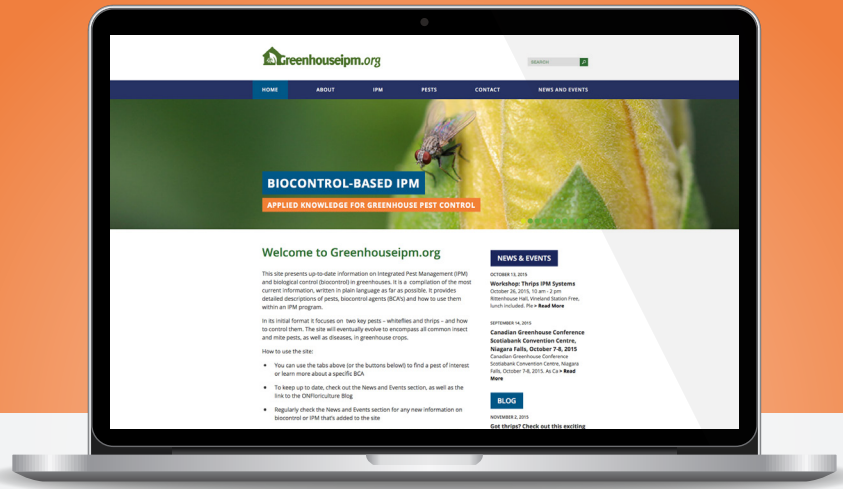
Greenhouseipm.org

SEARCH

HOME ABOUT IPM PESTS CONTACT NEWS AND EVENTS

BIOCONTROL-BASED IPM

APPLIED KNOWLEDGE FOR GREENHOUSE PEST CONTROL

Welcome to Greenhouseipm.org

This site presents up-to-date information on Integrated Pest Management (IPM) and biological control (biocontrol) in greenhouses. It is a compilation of the most current information, written in plain language as far as possible. It provides detailed descriptions of pests, biocontrol agents (BCA's) and how to use them within an IPM program.

In its initial format it focuses on two key pests – whiteflies and thrips – and how to control them. The site will eventually evolve to encompass all common insect and mite pests, as well as diseases, in greenhouse crops.

How to use the site:

You can use the tabs above (or the buttons below!) to find a pest of interest or learn more about a specific BCA

To keep up to date, check out the News and Events section, as well as the link to the ONFloriculture Blog

Regularly check the News and Events section for any new information on biocontrol or IPM that's added to the site

NEWS & EVENTS

OCTOBER 13, 2015

Workshop: Thrips IPM Systems

October 26, 2015, 10 am - 2 pm Rittenhouse Hall, Vineland Station Free, lunch included. Ple > Read More

SEPTEMBER 14, 2015

Canadian Greenhouse Conference Scotiabank Convention Centre, Niagara Falls, October 7-8, 2015

Canadian Greenhouse Conference Scotiabank Convention Centre, Niagara Falls, October 7-8, 2015. As Ca > Read More

BLOG

NOVEMBER 2, 2015

Got thrips? Check out this exciting